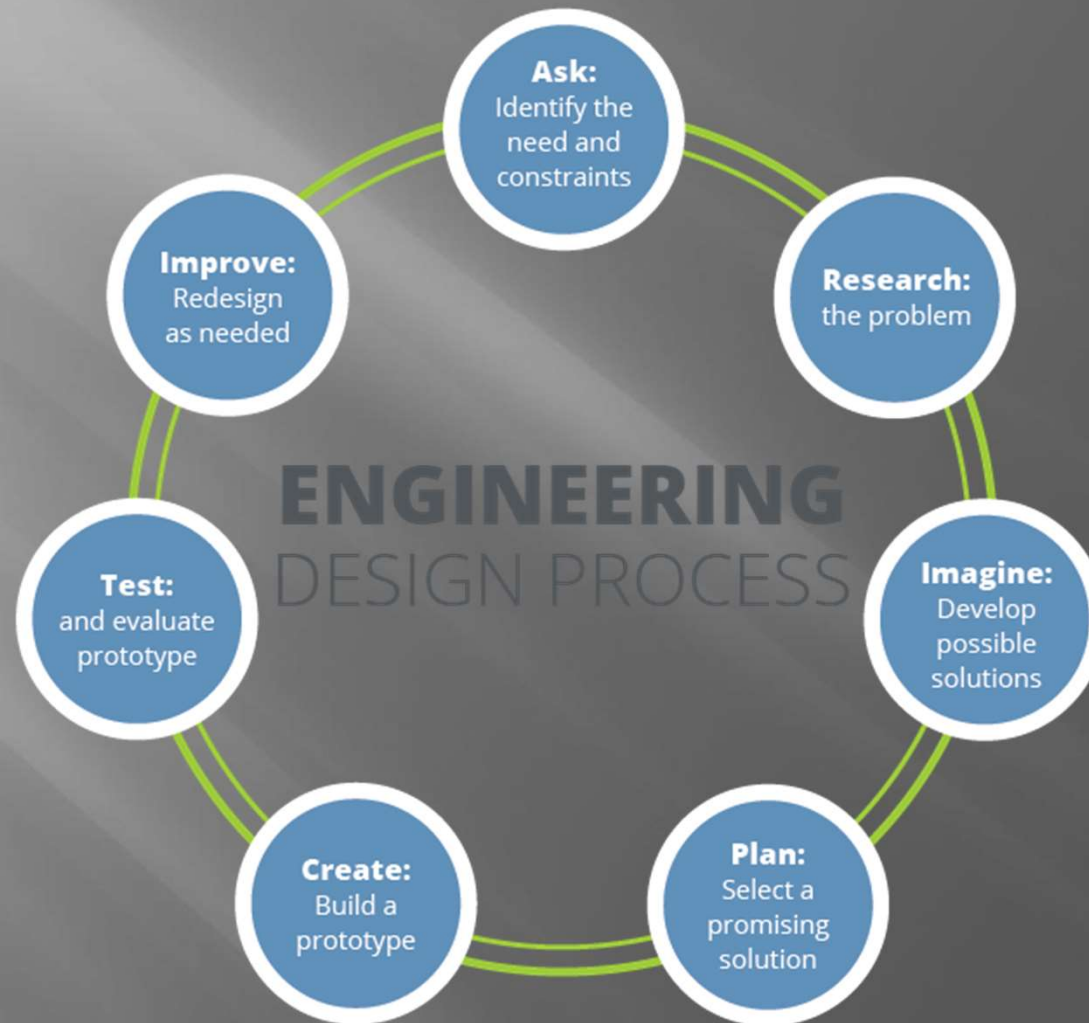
ENGINEERING
DESIGN PROCESS

Ask:
Identify the need and constraints

Research:
the problem

Imagine:
Develop possible solutions

Plan:
Select a promising solution

Create:
Build a prototype

Test:
and evaluate prototype

Improve:
Redesign as needed